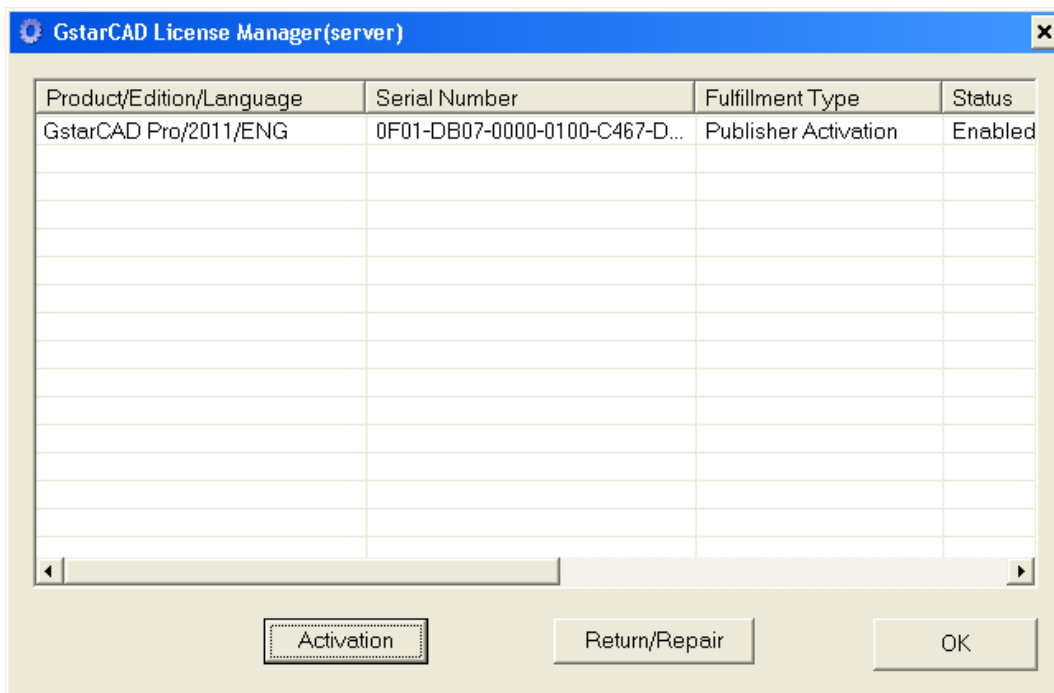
GstarCAD License Manager(server)

| Product/Edition/Language | Serial Number | Fulfillment Type | Status |
|---|---|---|---|
| GstarCAD Pro/2011/ENG | 0F01-DB07-0000-0100-C467-D... | Publisher Activation | Enabled |

Activation

Return/Repair

OK